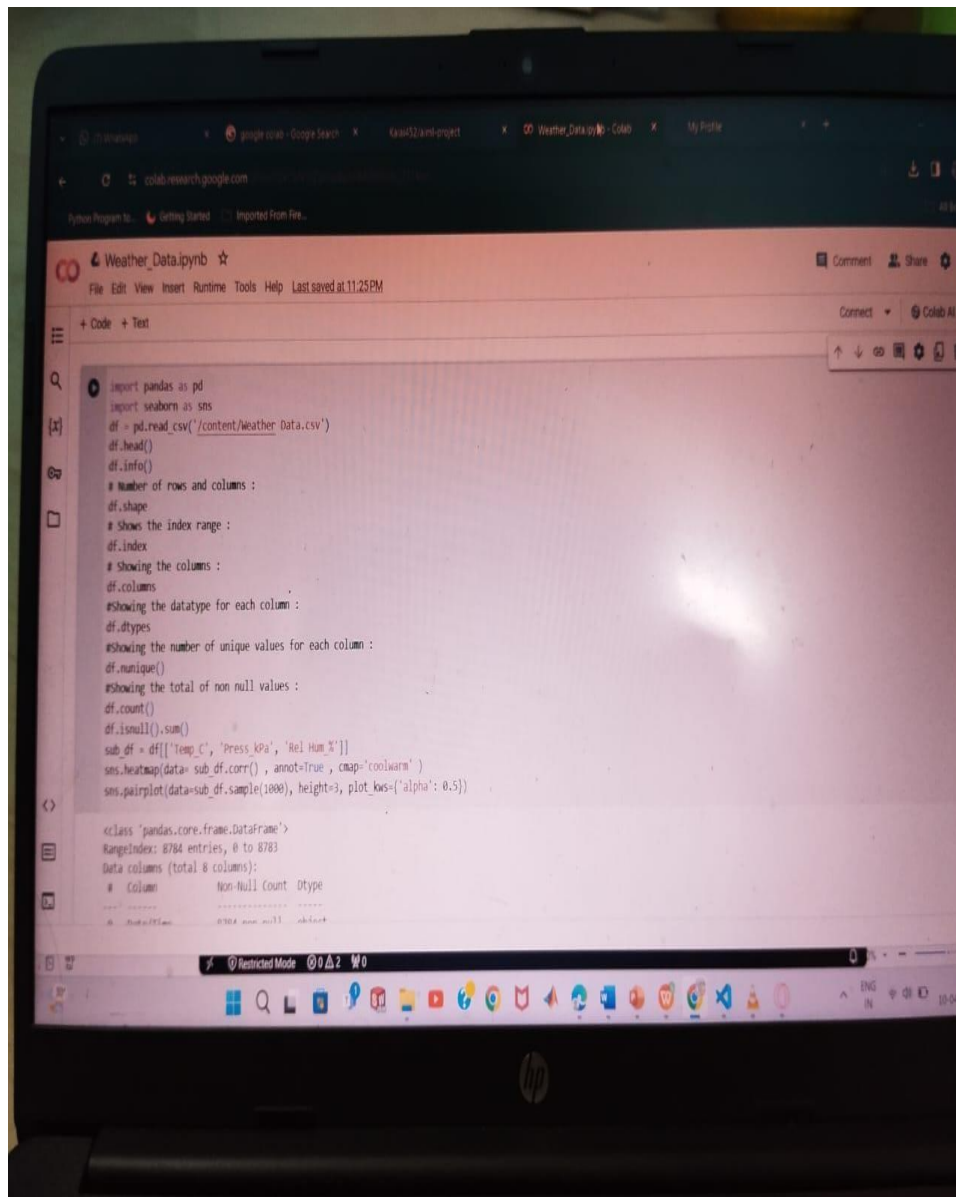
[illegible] × google colab - Google Search × Karan432/aiml-project × Weather_Data.ipynb - Colab × My Profile

colab.research.google.com

Python Program to... Getting Started Imported From Fire...

Weather_Data.ipynb ☆
File Edit View Insert Runtime Tools Help Last saved at 11:25 PM

Comment Share

+ Code + Text

Connect Colab AI

import pandas as pd
import seaborn as sns
df = pd.read_csv('/content/Weather Data.csv')
df.head()
df.info()
# Number of rows and columns :
df.shape
# Shows the index range :
df.index
# Showing the columns :
df.columns
#Showing the datatype for each column :
df.dtypes
#Showing the number of unique values for each column :
df.nunique()
#Showing the total of non null values :
df.count()
df.isnull().sum()
sub_df = df[['Temp_C', 'Press_kPa', 'Rel Hum_%']]
sns.heatmap(data= sub_df.corr() , annot=True , cmap='coolwarm' )
sns.pairplot(data=sub_df.sample(1000), height=3, plot_kws={'alpha': 0.5})

<class 'pandas.core.frame.DataFrame'>
RangeIndex: 8784 entries, 0 to 8783
Data columns (total 8 columns):
# Column Non-Null Count Dtype
--- ------ -------------- -----
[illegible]

Restricted Mode ⊗0 ⚠2 0

ENG IN